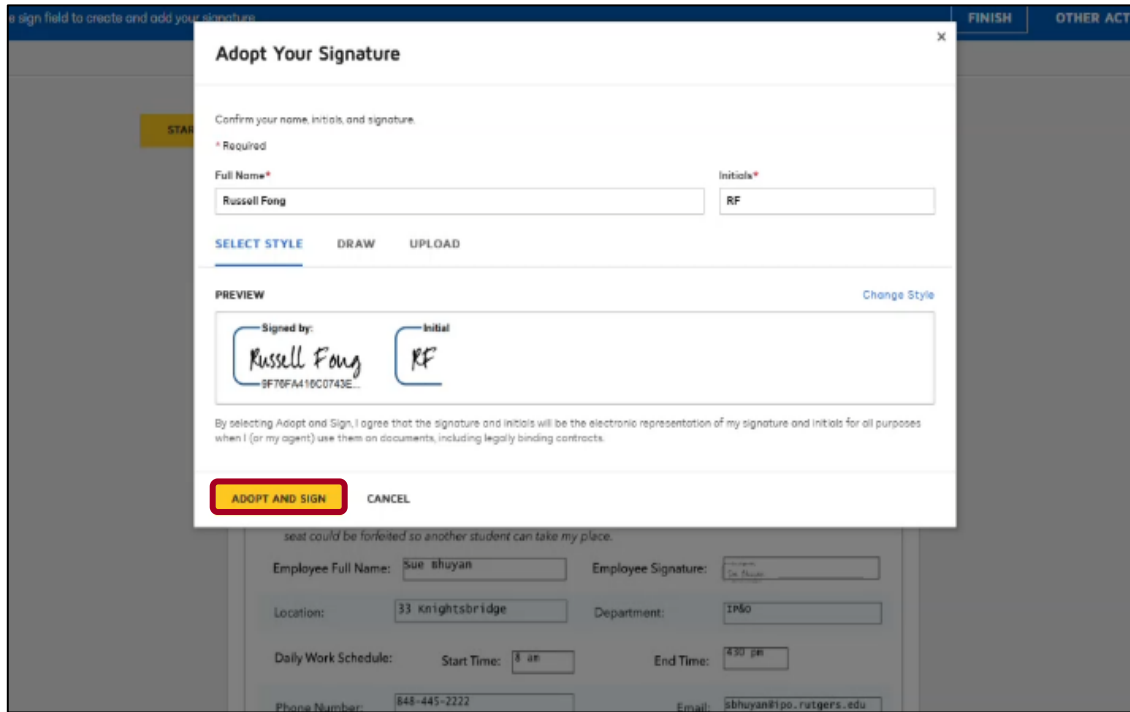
e sign field to create and add your signature

FINISH

OTHER ACT

STAR

Adopt Your Signature

×

Confirm your name, initials, and signature.

* Required

Full Name*

Russell Fong

Initials*

RF

SELECT STYLE

DRAW

UPLOAD

PREVIEW

Change Style

Signed by:

Russell Fong

9F76FA416C0743E...

Initial

RF

By selecting Adopt and Sign, I agree that the signature and initials will be the electronic representation of my signature and initials for all purposes when I (or my agent) use them on documents, including legally binding contracts.

ADOPT AND SIGN

CANCEL

seat could be forfeited so another student can take my place.

Employee Full Name: Sue Bhuyan

Employee Signature: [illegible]

Location: 33 Knightsbridge

Department: IP&O

Daily Work Schedule:

Start Time: 8 am

End Time: 430 pm

Phone Number: 848-445-2222

Email: sbhuyan@ipo.rutgers.edu